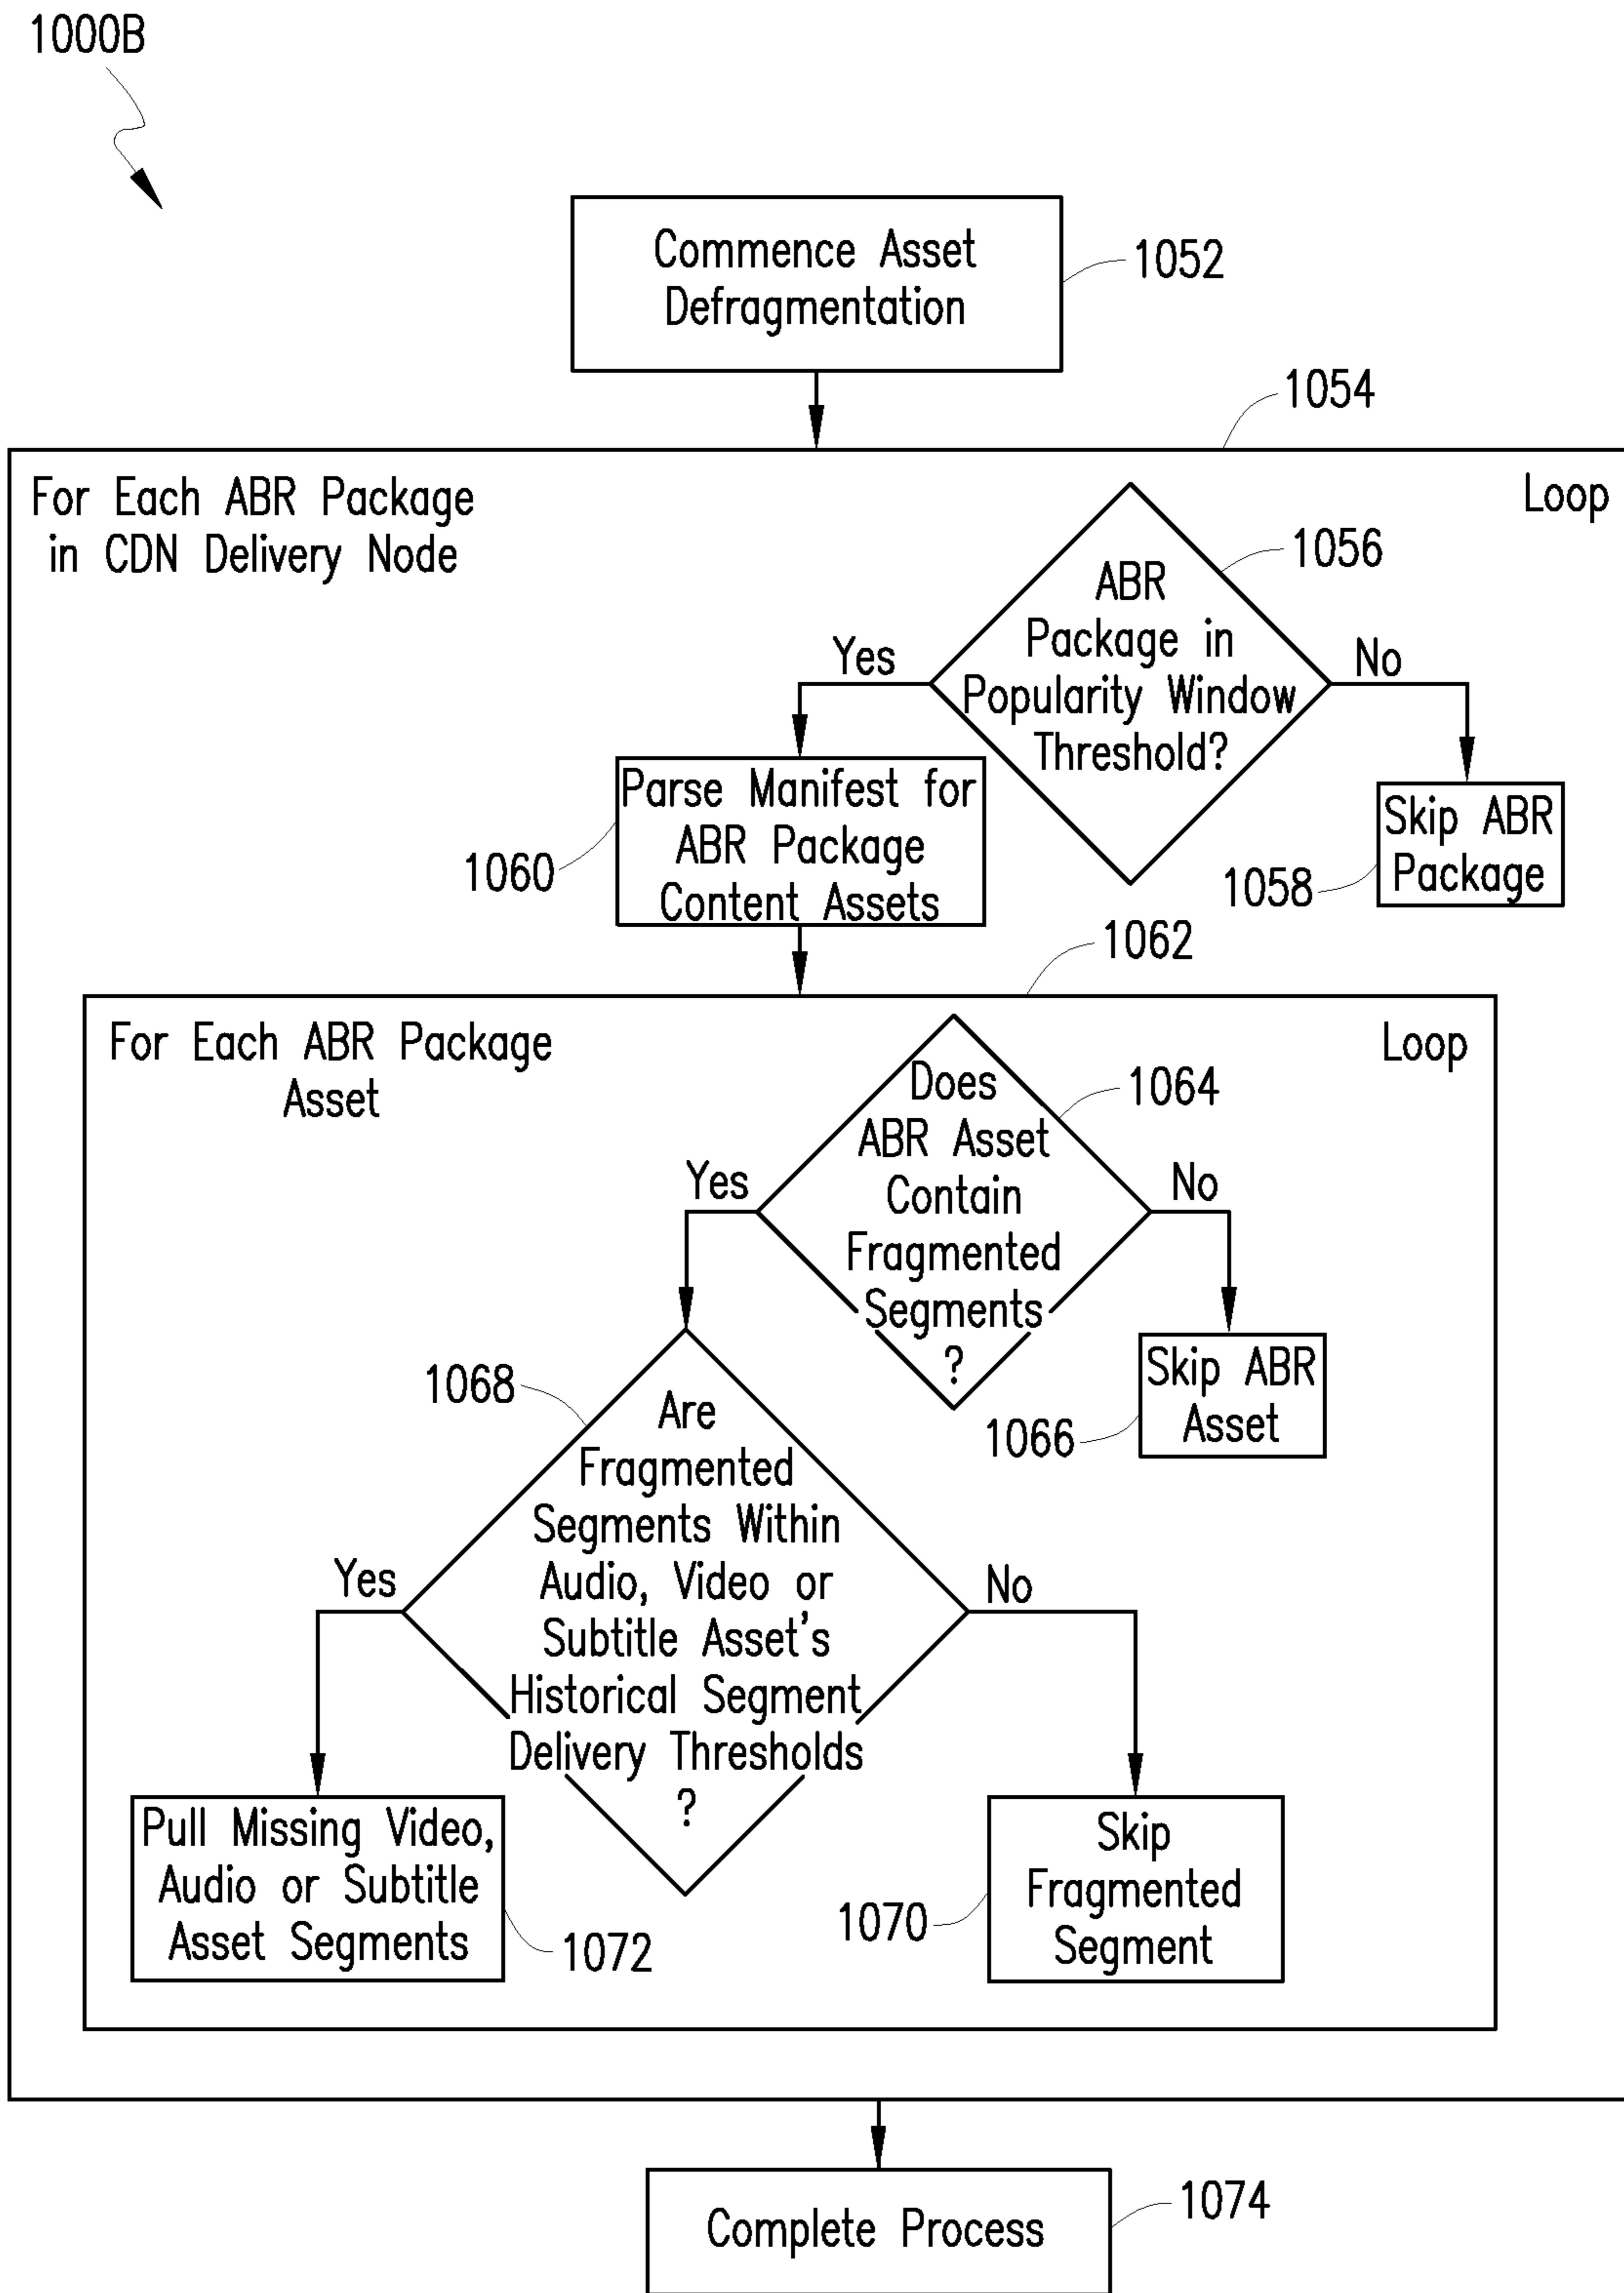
1000B

Commence Asset Defragmentation

1052

1054

For Each ABR Package in CDN Delivery Node

Loop

ABR Package in Popularity Window Threshold?

1056

Yes

No

Parse Manifest for ABR Package Content Assets

1060

Skip ABR Package

1058

1062

For Each ABR Package Asset

Loop

Does ABR Asset Contain Fragmented Segments ?

1064

Yes

No

Skip ABR Asset

1066

1068

Are Fragmented Segments Within Audio, Video or Subtitle Asset's Historical Segment Delivery Thresholds ?

Yes

No

Pull Missing Video, Audio or Subtitle Asset Segments

1072

Skip Fragmented Segment

1070

Complete Process

1074